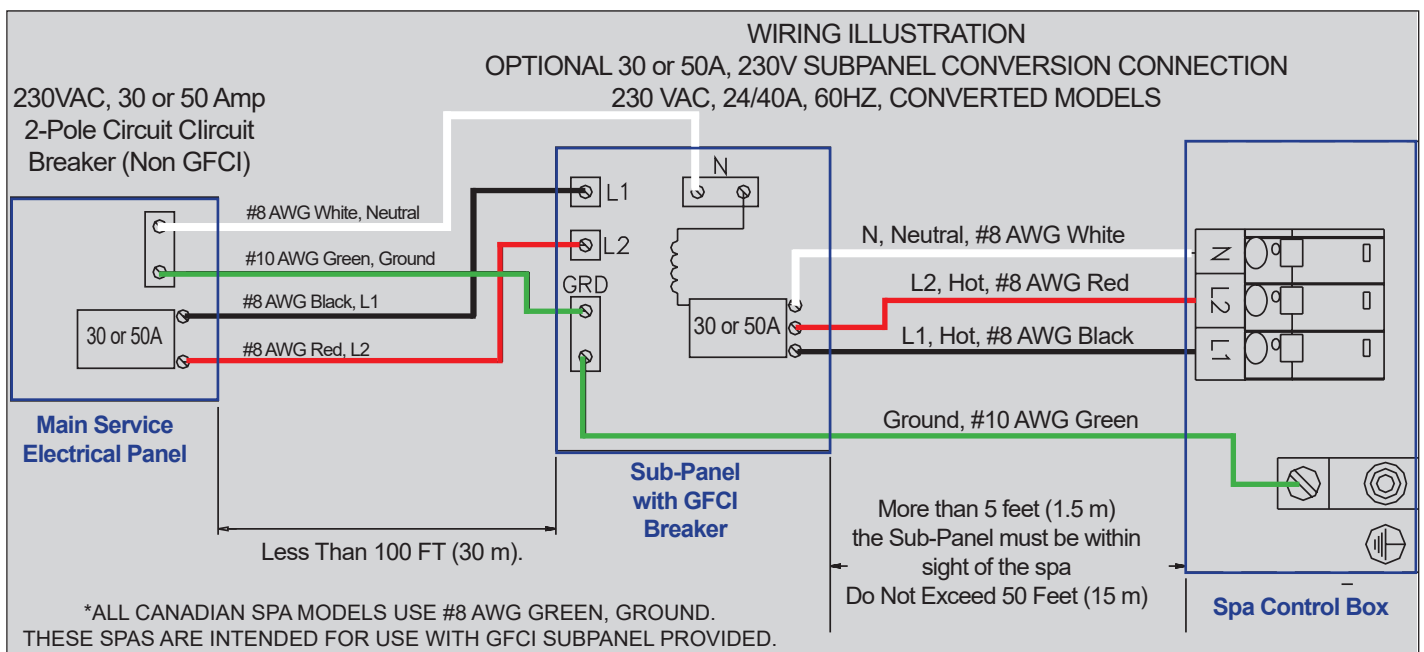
WIRING ILLUSTRATION
OPTIONAL 30 or 50A, 230V SUBPANEL CONVERSION CONNECTION
230 VAC, 24/40A, 60HZ, CONVERTED MODELS

230VAC, 30 or 50 Amp
2-Pole Circuit Clircuit
Breaker (Non GFCI)

#8 AWG White, Neutral
#10 AWG Green, Ground
#8 AWG Black, L1
#8 AWG Red, L2

30 or 50A

Main Service
Electrical Panel

L1
L2
GRD
N
30 or 50A

Sub-Panel
with GFCI
Breaker

N, Neutral, #8 AWG White
L2, Hot, #8 AWG Red
L1, Hot, #8 AWG Black
Ground, #10 AWG Green

N
L2
L1

Less Than 100 FT (30 m).

More than 5 feet (1.5 m)
the Sub-Panel must be within
sight of the spa
Do Not Exceed 50 Feet (15 m)

Spa Control Box

*ALL CANADIAN SPA MODELS USE #8 AWG GREEN, GROUND.
THESE SPAS ARE INTENDED FOR USE WITH GFCI SUBPANEL PROVIDED.